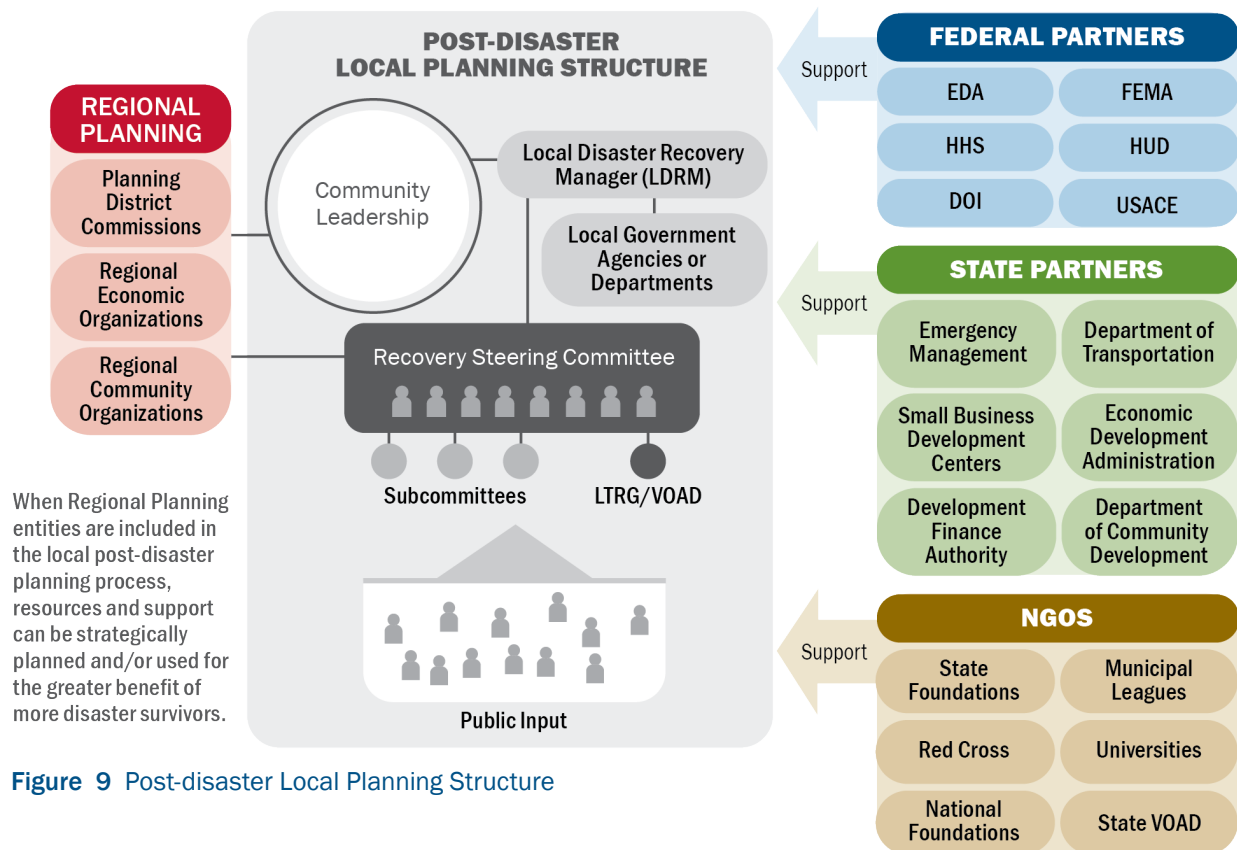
REGIONAL PLANNING

Planning District Commissions

Regional Economic Organizations

Regional Community Organizations

When Regional Planning entities are included in the local post-disaster planning process, resources and support can be strategically planned and/or used for the greater benefit of more disaster survivors.

POST-DISASTER LOCAL PLANNING STRUCTURE

Community Leadership

Local Disaster Recovery Manager (LDRM)

Local Government Agencies or Departments

Recovery Steering Committee

Subcommittees

LTRG/VOAD

Public Input

Support

FEDERAL PARTNERS

EDA

FEMA

HHS

HUD

DOI

USACE

Support

STATE PARTNERS

Emergency Management

Department of Transportation

Small Business Development Centers

Economic Development Administration

Development Finance Authority

Department of Community Development

Support

NGOS

State Foundations

Municipal Leagues

Red Cross

Universities

National Foundations

State VOAD

Figure 9 Post-disaster Local Planning Structure